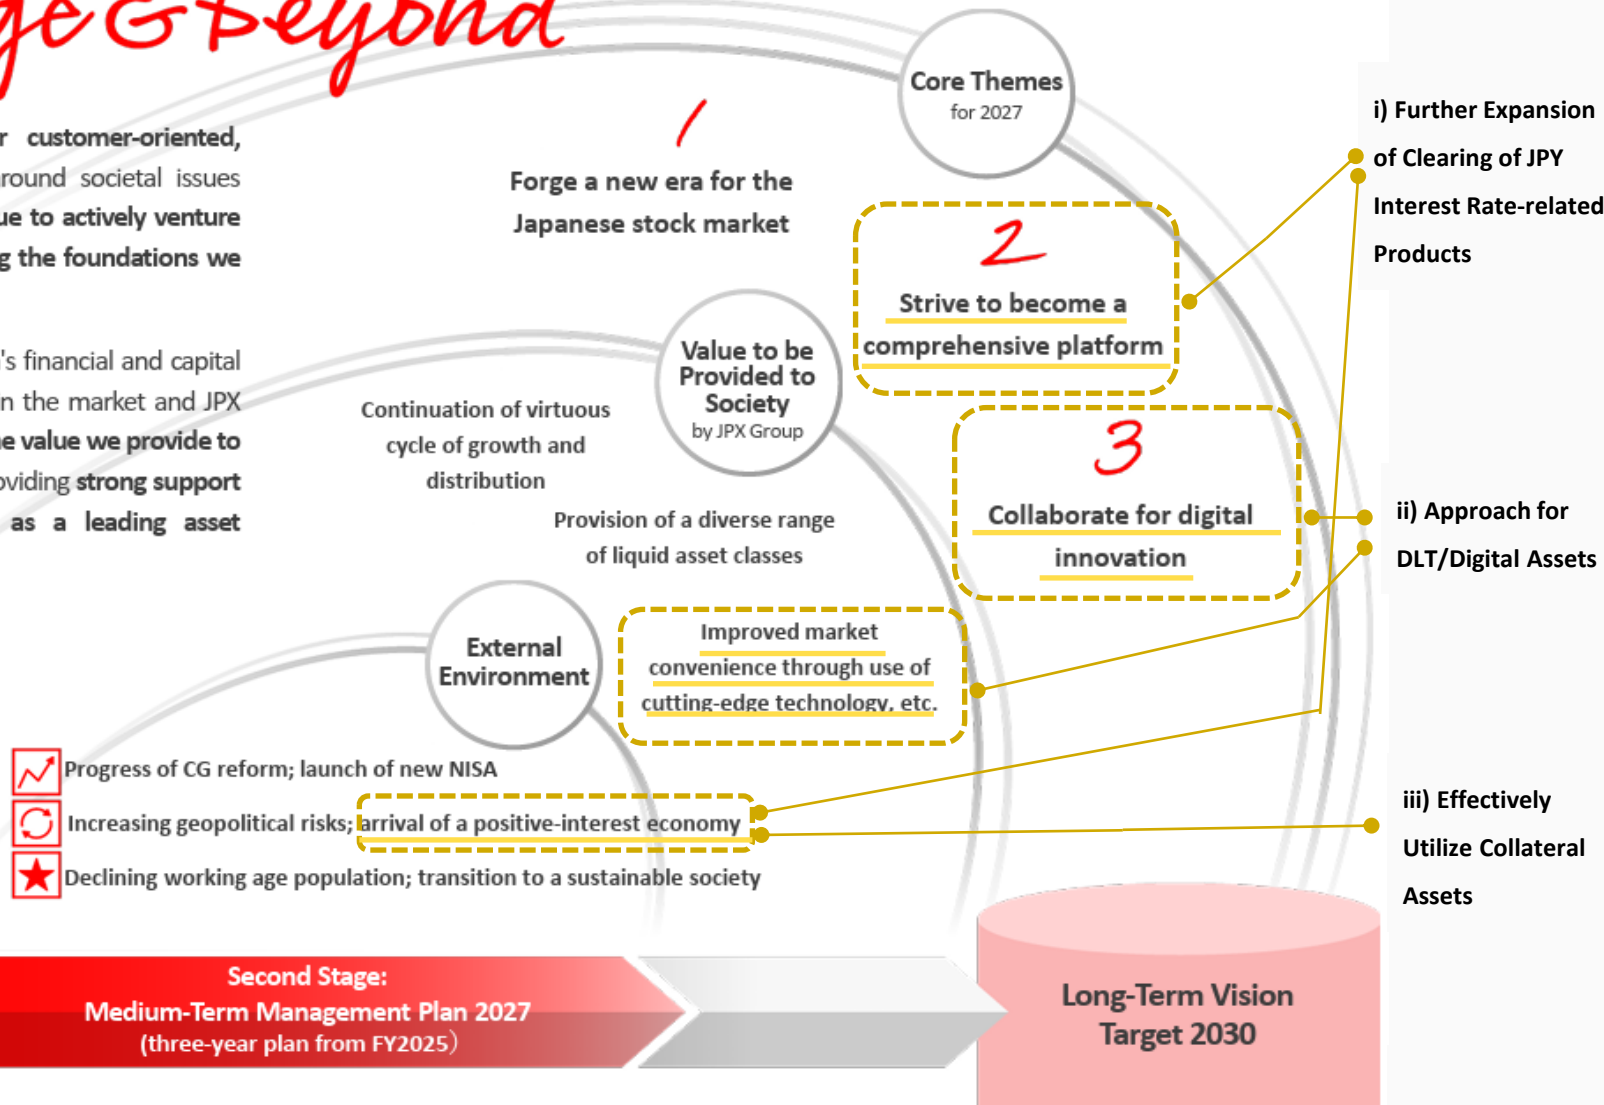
ge & Beyond

r customer-oriented, round societal issues ue to actively venture g the foundations we

's financial and capital n the market and JPX e value we provide to oviding strong support as a leading asset

Core Themes for 2027

1

Forge a new era for the Japanese stock market

2

Strive to become a comprehensive platform

Value to be Provided to Society by JPX Group

Continuation of virtuous cycle of growth and distribution

3

Collaborate for digital innovation

Provision of a diverse range of liquid asset classes

External Environment

Improved market convenience through use of cutting-edge technology, etc.

Progress of CG reform; launch of new NISA

Increasing geopolitical risks; arrival of a positive-interest economy

Declining working age population; transition to a sustainable society

i) Further Expansion of Clearing of JPY Interest Rate-related Products

ii) Approach for DLT/Digital Assets

iii) Effectively Utilize Collateral Assets

Second Stage:
Medium-Term Management Plan 2027
(three-year plan from FY2025)

Long-Term Vision Target 2030